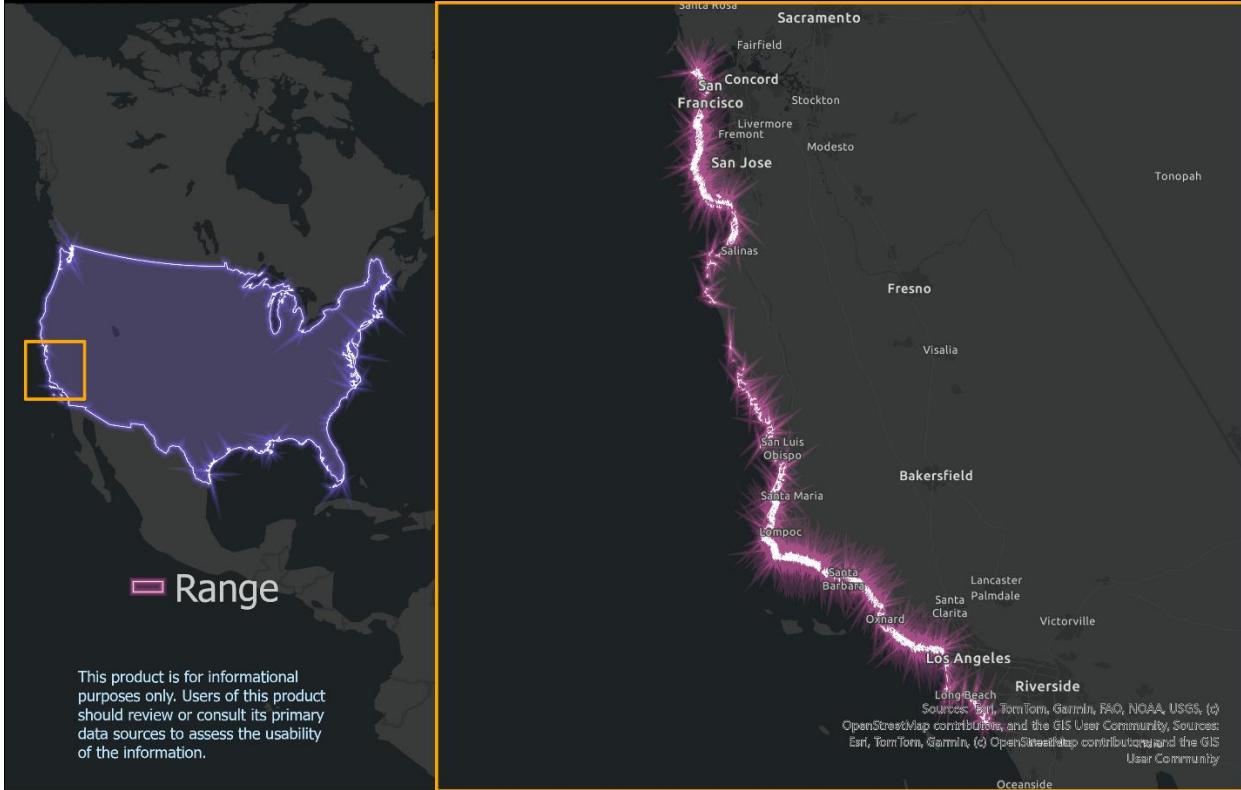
Range

This product is for informational purposes only. Users of this product should review or consult its primary data sources to assess the usability of the information.

Santa Rosa
Sacramento
Fairfield
Concord
San Francisco
Stockton
Livermore
Fremont
Modesto
San Jose
Tonopah
Salinas
Fresno
Visalia
San Luis Obispo
Bakersfield
Santa Maria
Lompoc
Santa Barbara
Lancaster
Palmdale
Santa Clarita
Victorville
Oxnard
Los Angeles
Riverside
Long Beach
Oceanside

Sources: Esri, TomTom, Garmin, FAO, NOAA, USGS, (c) OpenStreetMap contributors, and the GIS User Community, Sources: Esri, TomTom, Garmin, (c) OpenStreetMap contributors, and the GIS User Community